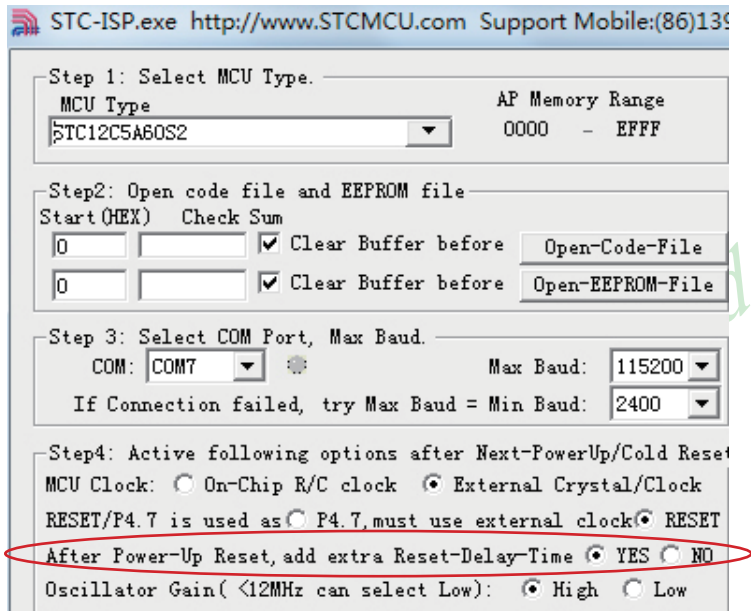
STC-ISP.exe http://www.STCMCU.com Support Mobile:(86)139

Step 1: Select MCU Type.
MCU Type
STC12C5A60S2
AP Memory Range
0000 - EFFF

Step2: Open code file and EEPROM file
Start(HEX) Check Sum
0
Clear Buffer before
Open-Code-File
0
Clear Buffer before
Open-EEPROM-File

Step 3: Select COM Port, Max Baud.
COM: COM7
Max Baud: 115200
If Connection failed, try Max Baud = Min Baud: 2400

Step4: Active following options after Next-PowerUp/Cold Reset
MCU Clock: On-Chip R/C clock External Crystal/Clock
RESET/P4.7 is used as P4.7, must use external clock RESET
After Power-Up Reset, add extra Reset-Delay-Time YES NO
Oscillator Gain( <12MHz can select Low): High Low